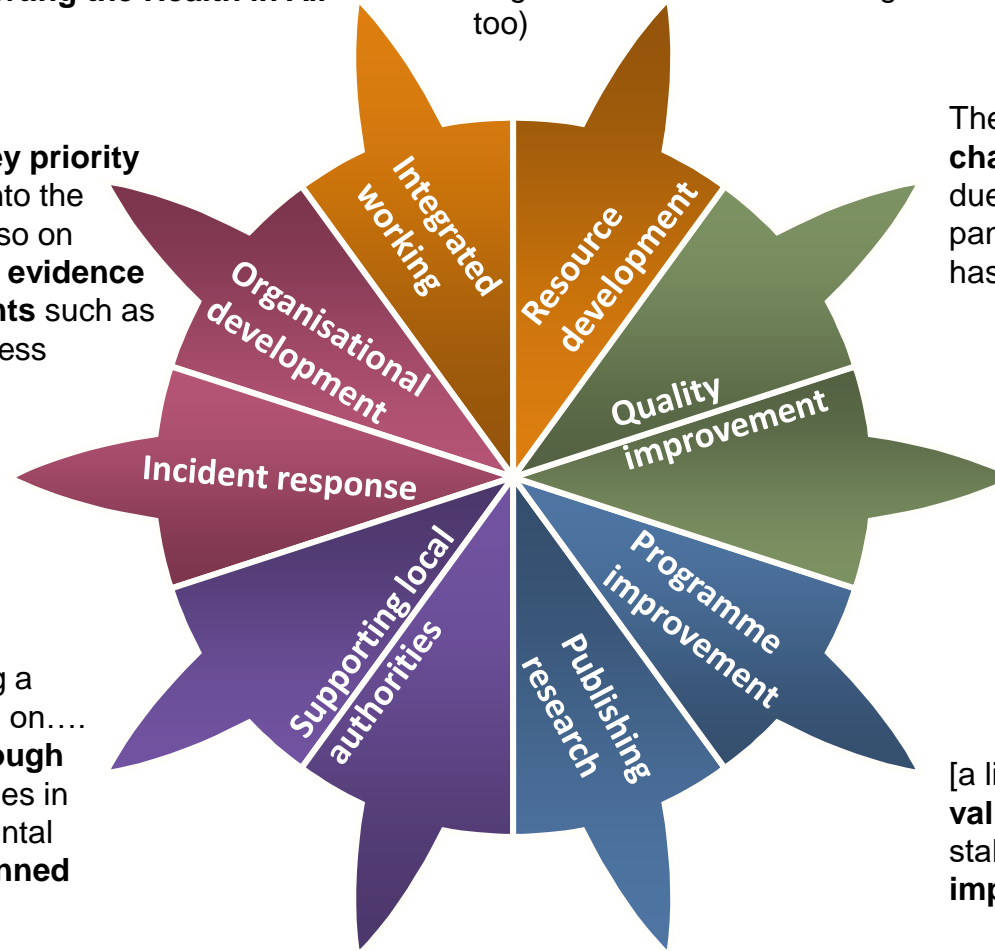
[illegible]ting the Wealth in All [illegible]

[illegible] too)

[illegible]ey priority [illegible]nto the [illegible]so on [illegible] evidence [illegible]nts such as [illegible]ess

The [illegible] cha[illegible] due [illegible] par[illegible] has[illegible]

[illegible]g a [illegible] on…. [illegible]ough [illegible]es in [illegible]ntal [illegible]nned

[a li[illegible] val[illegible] stal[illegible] imp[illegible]

Integrated working

Resource development

Organisational development

Quality improvement

Incident response

Programme improvement

Supporting local authorities

Publishing research